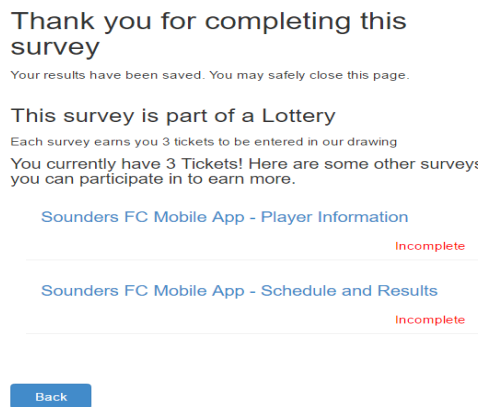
Thank you for completing this survey

Your results have been saved. You may safely close this page.

This survey is part of a Lottery

Each survey earns you 3 tickets to be entered in our drawing

You currently have 3 Tickets! Here are some other surveys you can participate in to earn more.

Sounders FC Mobile App - Player Information

Incomplete

Sounders FC Mobile App - Schedule and Results

Incomplete

Back